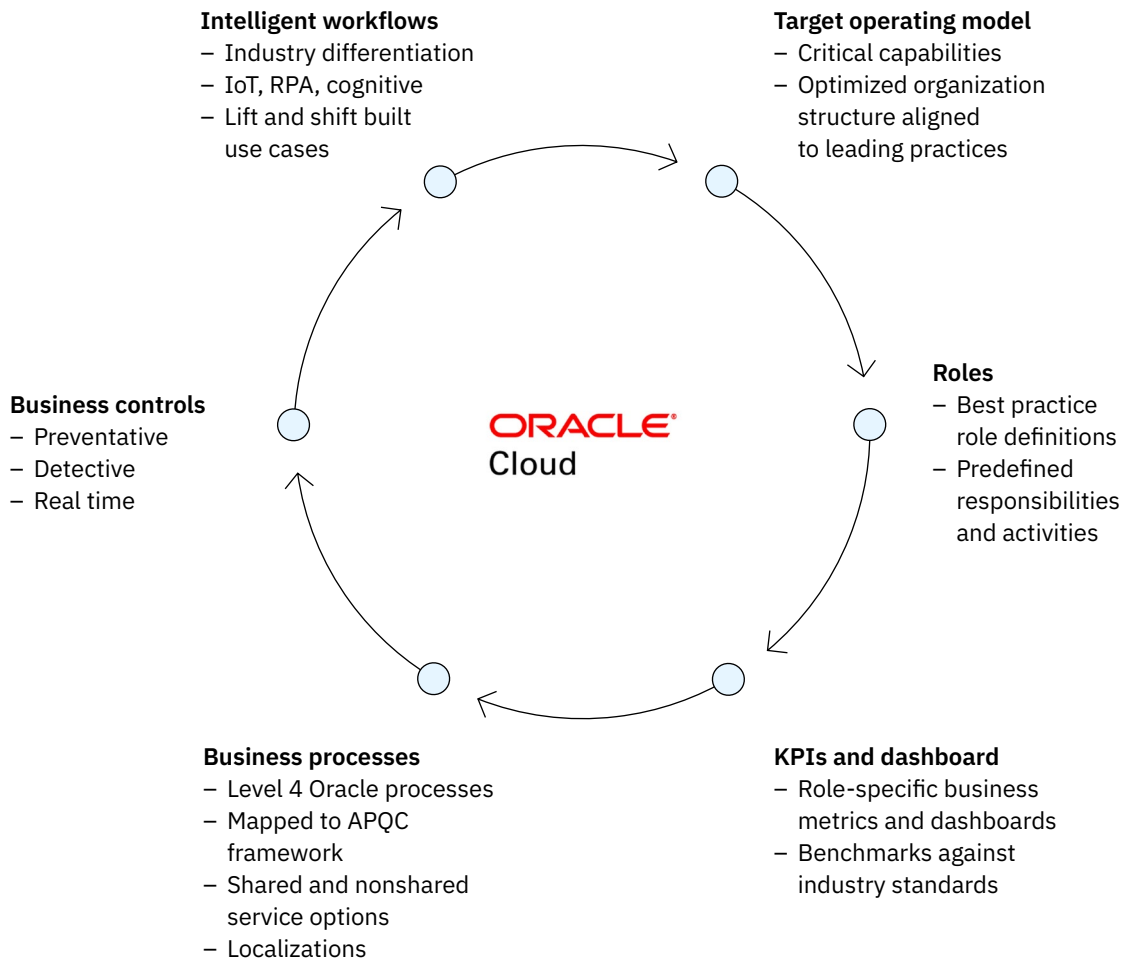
**Intelligent workflows**
– Industry differentiation
– IoT, RPA, cognitive
– Lift and shift built use cases

**Target operating model**
– Critical capabilities
– Optimized organization structure aligned to leading practices

**Business controls**
– Preventative
– Detective
– Real time

ORACLE®
Cloud

**Roles**
– Best practice role definitions
– Predefined responsibilities and activities

**Business processes**
– Level 4 Oracle processes
– Mapped to APQC framework
– Shared and nonshared service options
– Localizations

**KPIs and dashboard**
– Role-specific business metrics and dashboards
– Benchmarks against industry standards